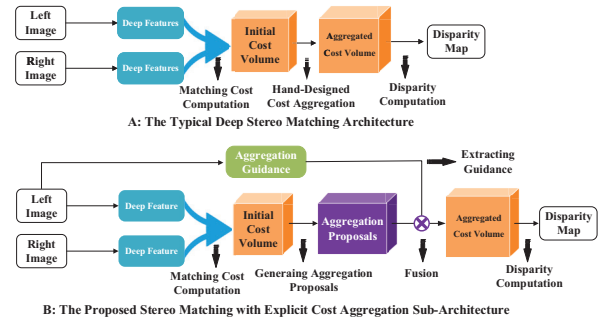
Left Image

Right Image

Deep Features

Deep Features

Initial Cost Volume

Aggregated Cost Volume

Disparity Map

Matching Cost Computation

Hand-Designed Cost Aggregation

Disparity Computation

A: The Typical Deep Stereo Matching Architecture

Aggregation Guidance

Extracting Guidance

Left Image

Right Image

Deep Feature

Deep Feature

Initial Cost Volume

Aggregation Proposals

Aggregated Cost Volume

Disparity Map

Matching Cost Computation

Generaing Aggregation Proposals

Fusion

Disparity Computation

B: The Proposed Stereo Matching with Explicit Cost Aggregation Sub-Architecture